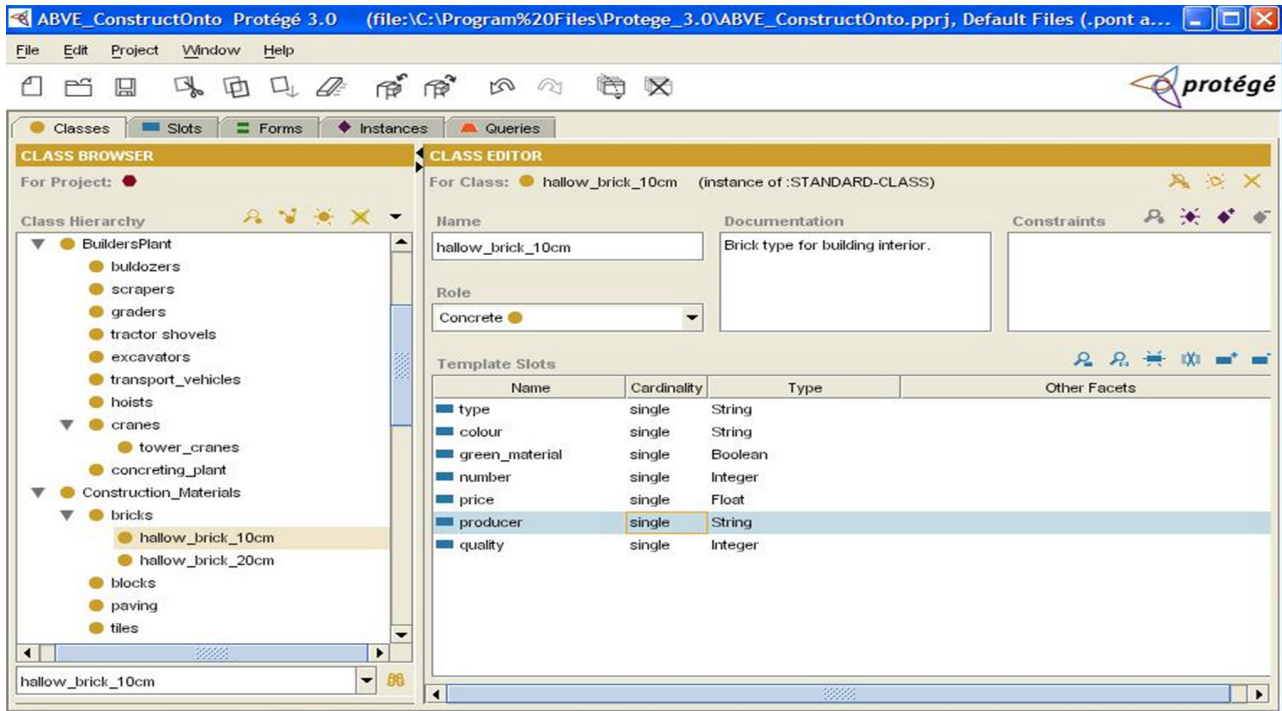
ABVE_ConstructOnto Protégé 3.0 (file:\C:\Program%20Files\Protege_3.0\ABVE_ConstructOnto.pprj, Default Files (.pont a...

File Edit Project Window Help

protégé

Classes Slots Forms Instances Queries

CLASS BROWSER

For Project:

Class Hierarchy

BuildersPlant
buldozers
scrapers
graders
tractor shovels
excavators
transport_vehicles
hoists
cranes
tower_cranes
concreting_plant
Construction_Materials
bricks
hallow_brick_10cm
hallow_brick_20cm
blocks
paving
tiles

hallow_brick_10cm

CLASS EDITOR

For Class: hallow_brick_10cm (instance of :STANDARD-CLASS)

Name

hallow_brick_10cm

Documentation

Brick type for building interior.

Constraints

Role

Concrete

Template Slots

| Name | Cardinality | Type | Other Facets |
|---|---|---|---|
| type | single | String | |
| colour | single | String | |
| green_material | single | Boolean | |
| number | single | Integer | |
| price | single | Float | |
| producer | single | String | |
| quality | single | Integer | |